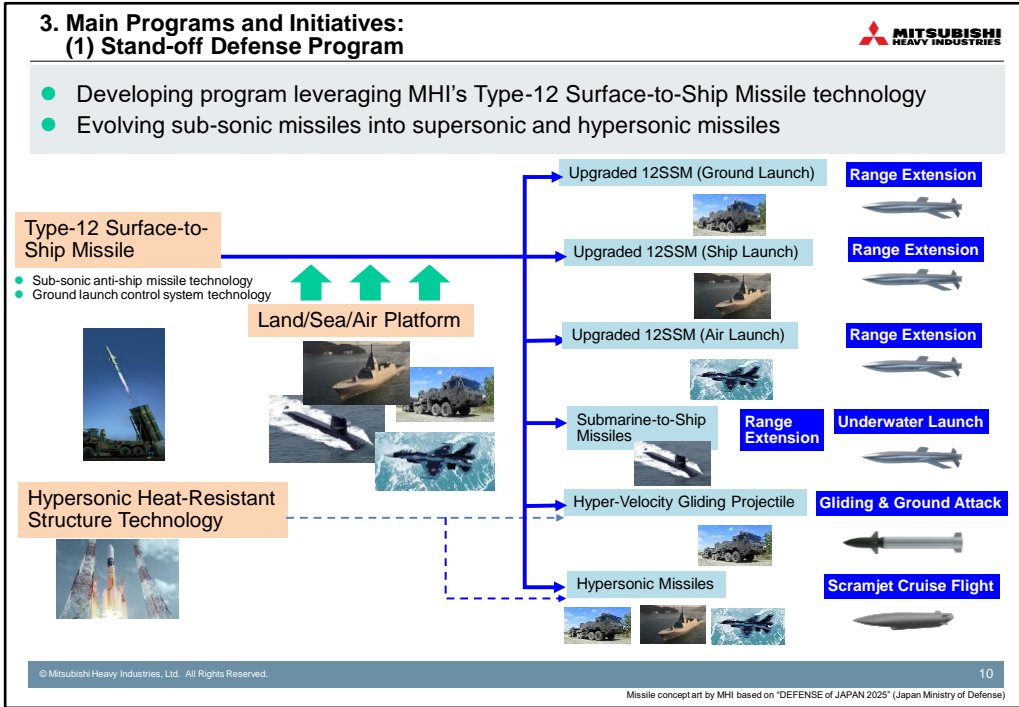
3. Main Programs and Initiatives:
(1) Stand-off Defense Program

MITSUBISHI HEAVY INDUSTRIES

Developing program leveraging MHI's Type-12 Surface-to-Ship Missile technology

Evolving sub-sonic missiles into supersonic and hypersonic missiles

Type-12 Surface-to-Ship Missile

Sub-sonic anti-ship missile technology
Ground launch control system technology

Land/Sea/Air Platform

Hypersonic Heat-Resistant Structure Technology

Upgraded 12SSM (Ground Launch)

Range Extension

Upgraded 12SSM (Ship Launch)

Range Extension

Upgraded 12SSM (Air Launch)

Range Extension

Submarine-to-Ship Missiles

Range Extension

Underwater Launch

Hyper-Velocity Gliding Projectile

Gliding & Ground Attack

Hypersonic Missiles

Scramjet Cruise Flight

© Mitsubishi Heavy Industries, Ltd. All Rights Reserved.

10

Missile concept art by MHI based on "DEFENSE of JAPAN 2025" (Japan Ministry of Defense)